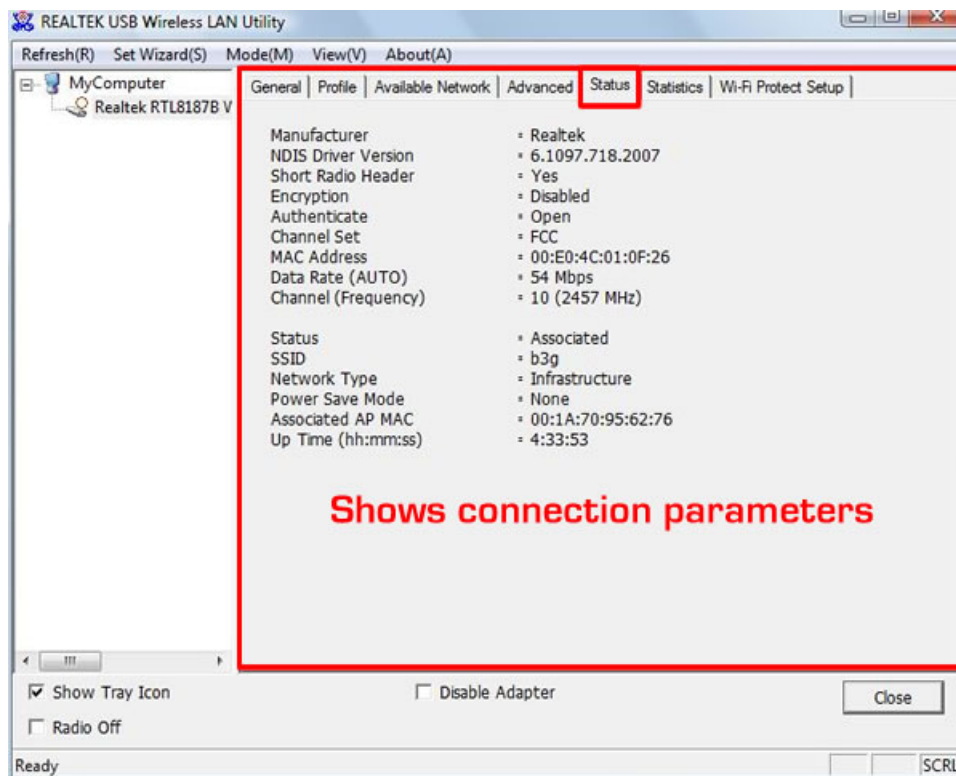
REALTEK USB Wireless LAN Utility

Refresh(R) Set Wizard(S) Mode(M) View(V) About(A)

MyComputer
Realtek RTL8187B V

General | Profile | Available Network | Advanced | Status | Statistics | Wi-Fi Protect Setup

| | |
|---|---|
| Manufacturer | = Realtek |
| NDIS Driver Version | = 6.1097.718.2007 |
| Short Radio Header | = Yes |
| Encryption | = Disabled |
| Authenticate | = Open |
| Channel Set | = FCC |
| MAC Address | = 00:E0:4C:01:0F:26 |
| Data Rate (AUTO) | = 54 Mbps |
| Channel (Frequency) | = 10 (2457 MHz) |
| Status | = Associated |
| SSID | = b3g |
| Network Type | = Infrastructure |
| Power Save Mode | = None |
| Associated AP MAC | = 00:1A:70:95:62:76 |
| Up Time (hh:mm:ss) | = 4:33:53 |

Shows connection parameters

Show Tray Icon
Disable Adapter
Close
Radio Off

Ready
SCRL